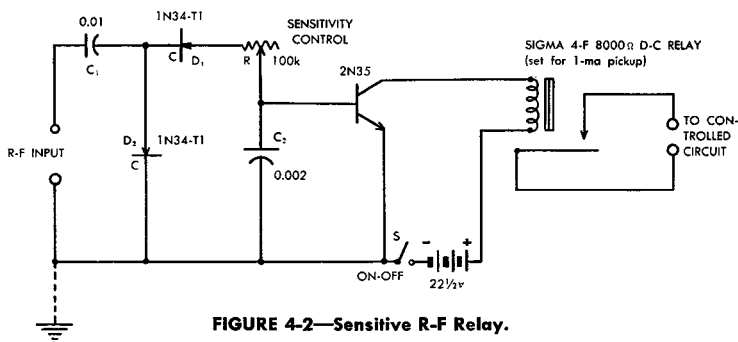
0.01

$C_1$

1N34-T1

C $D_1$

SENSITIVITY CONTROL

R 100k

2N35

SIGMA 4-F 8000Ω D-C RELAY (set for 1-ma pickup)

R-F INPUT

$D_2$ 1N34-T1 C

$C_2$

0.002

TO CONTROLLED CIRCUIT

S

ON-OFF

- +

22½v

FIGURE 4-2—Sensitive R-F Relay.